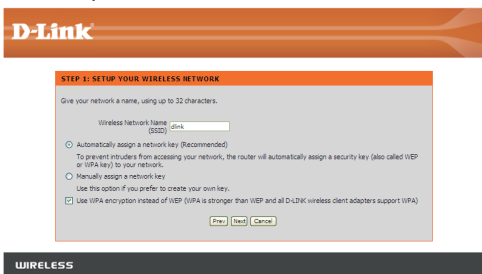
D-Link

STEP 1: SETUP YOUR WIRELESS NETWORK

Give your network a name, using up to 32 characters.

Wireless Network Name (SSID) dlink

Automatically assign a network key (Recommended)

To prevent intruders from accessing your network, the router will automatically assign a security key (also called WEP or WPA key) to your network.

Manually assign a network key

Use this option if you prefer to create your own key.

Use WPA encryption instead of WEP (WPA is stronger than WEP and all D-LINK wireless client adapters support WPA)

Prev Next Cancel

WIRELESS